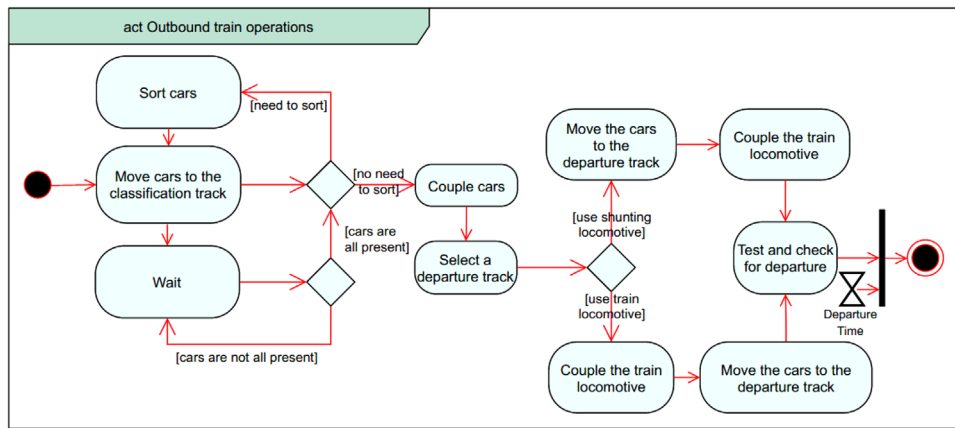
act Outbound train operations

Sort cars

[need to sort]

Move cars to the classification track

[no need to sort]

Couple cars

[cars are all present]

Wait

[cars are not all present]

Select a departure track

Move the cars to the departure track

[use shunting locomotive]

[use train locomotive]

Couple the train locomotive

Couple the train locomotive

Move the cars to the departure track

Test and check for departure

Departure Time